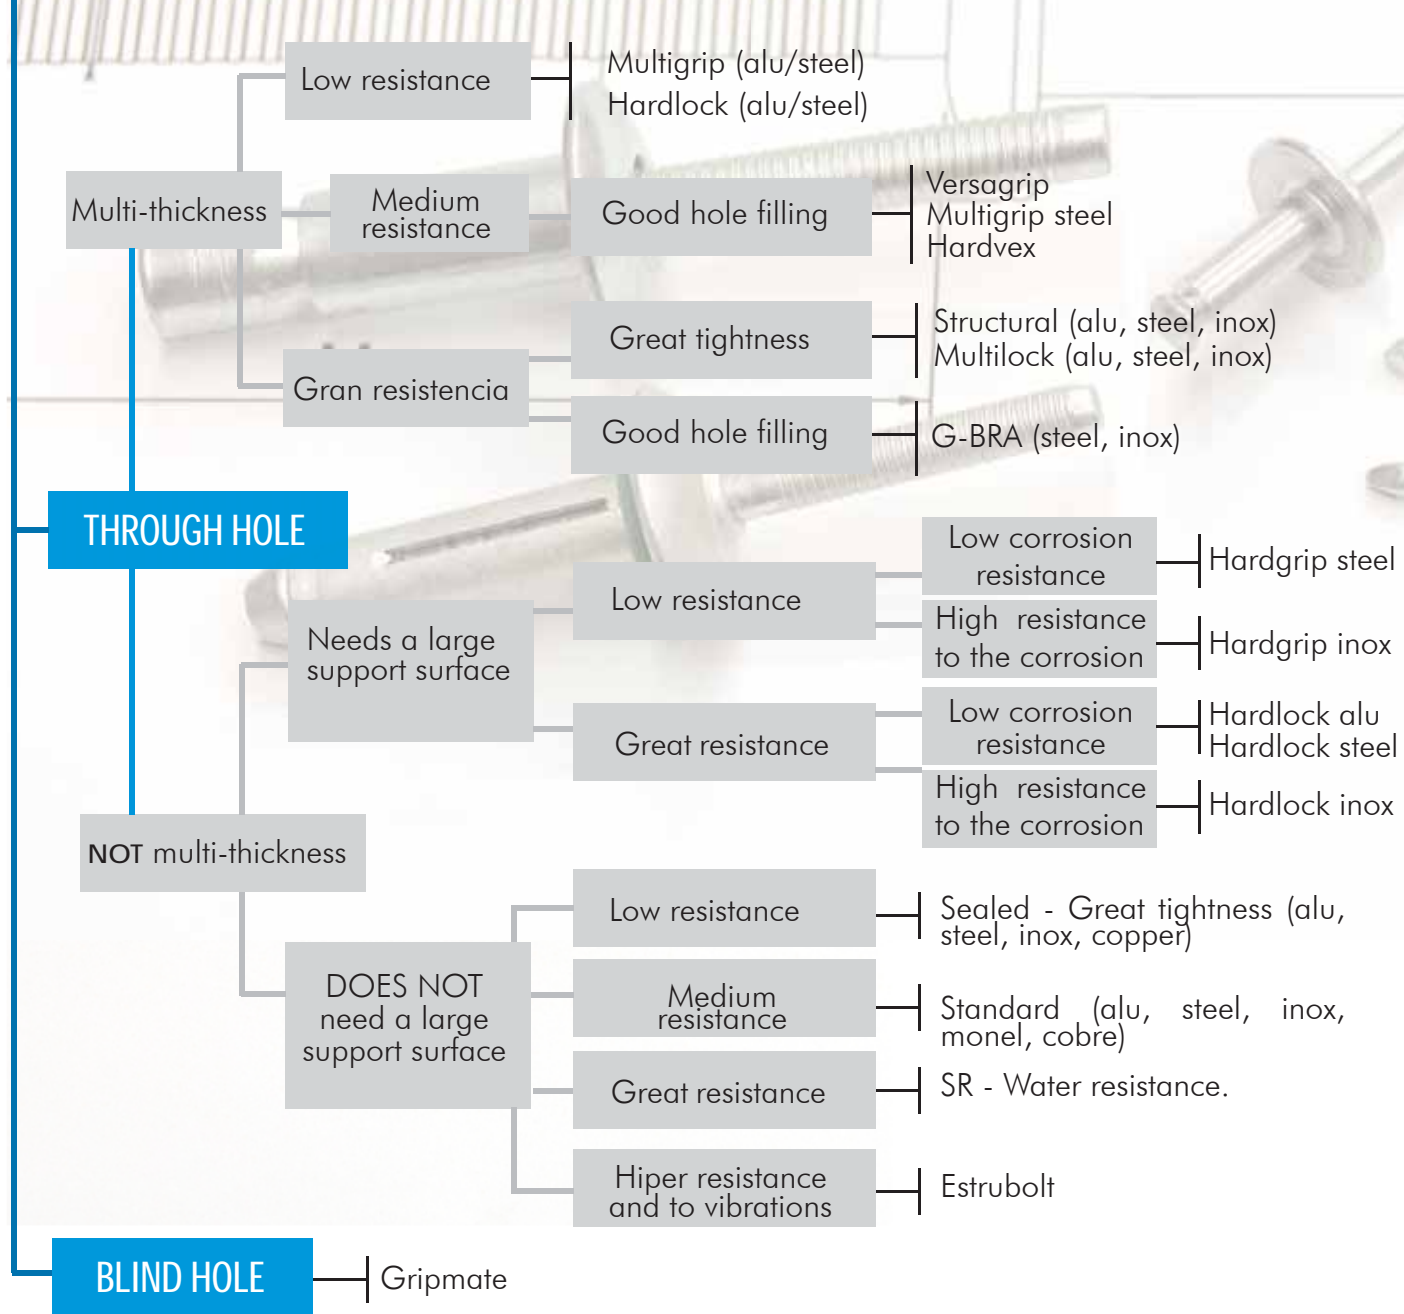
Low resistance

Multigrip (alu/steel)
Hardlock (alu/steel)

Multi-thickness

Medium resistance

Good hole filling

Versagrip
Multigrip steel
Hardvex

Great tightness

Structural (alu, steel, inox)
Multilock (alu, steel, inox)

Gran resistencia

Good hole filling

G-BRA (steel, inox)

THROUGH HOLE

Low resistance

Low corrosion resistance

Hardgrip steel

Needs a large support surface

High resistance to the corrosion

Hardgrip inox

Great resistance

Low corrosion resistance

Hardlock alu
Hardlock steel

High resistance to the corrosion

Hardlock inox

NOT multi-thickness

Low resistance

Sealed - Great tightness (alu, steel, inox, copper)

DOES NOT need a large support surface

Medium resistance

Standard (alu, steel, inox, monel, cobre)

Great resistance

SR - Water resistance.

Hiper resistance and to vibrations

Estrubolt

BLIND HOLE

Gripmate